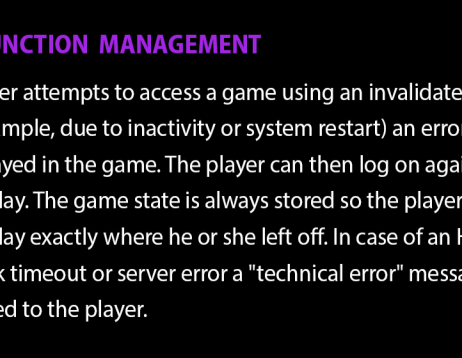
UNCTION MANAGEMENT

er attempts to access a game using an invalidate mple, due to inactivity or system restart) an erro ayed in the game. The player can then log on agai lay. The game state is always stored so the player lay exactly where he or she left off. In case of an H k timeout or server error a "technical error" messa ed to the player.